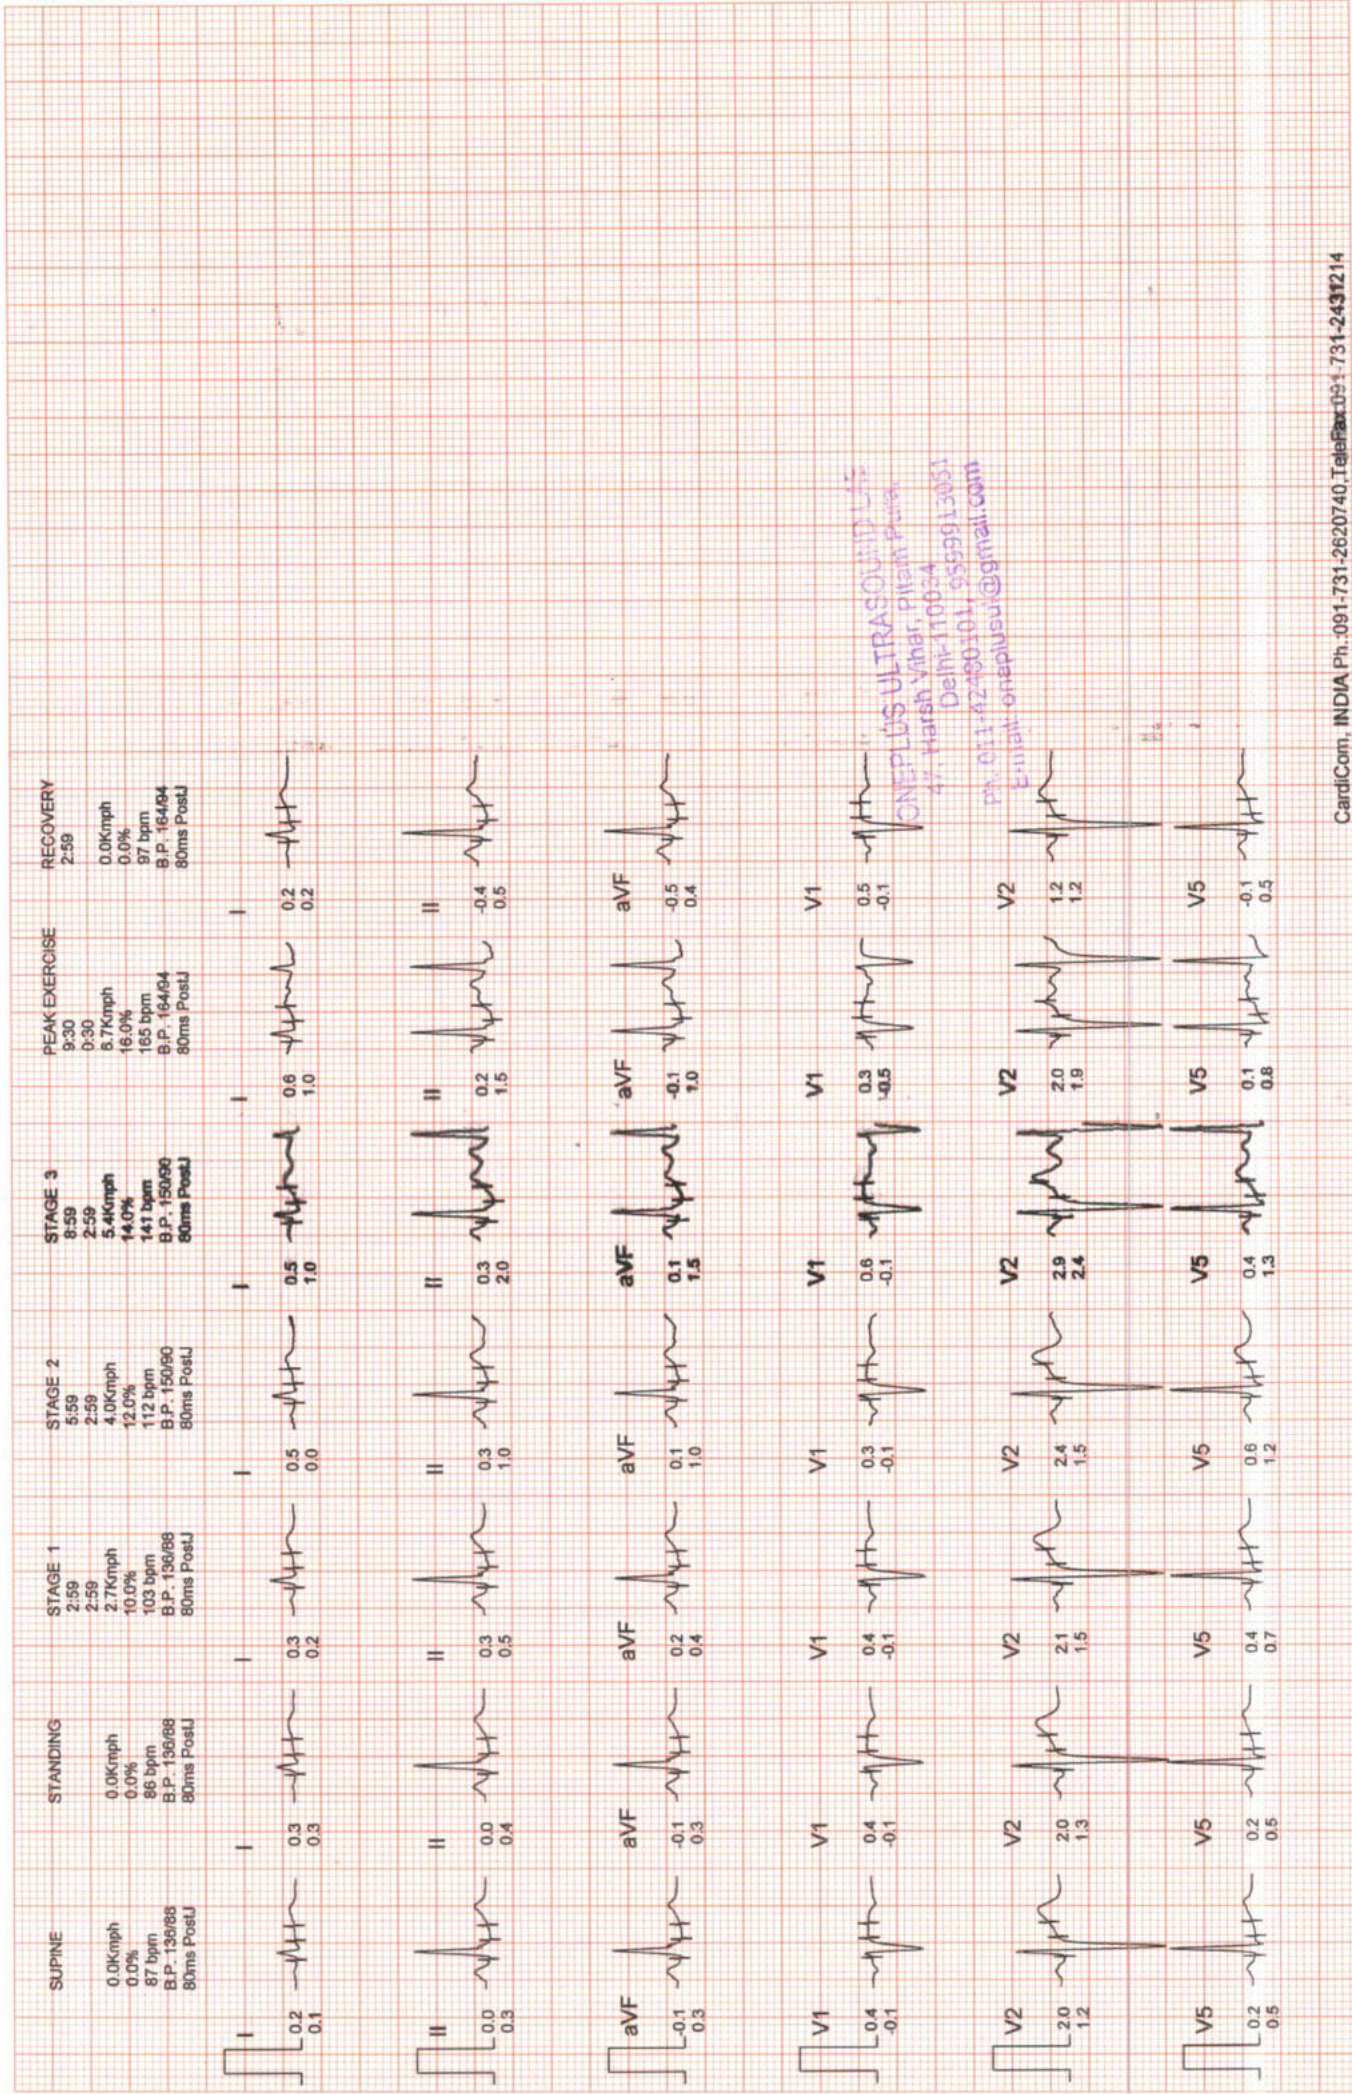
SUPINE
0.0Kmph
0.0%
87 bpm
B.P. 136/88
80ms PostJ

STANDING
0.0Kmph
0.0%
86 bpm
B.P. 136/88
80ms PostJ

STAGE 1
2:59
2:59
2.7Kmph
10.0%
103 bpm
B.P. 136/88
80ms PostJ

STAGE 2
5:59
2:59
4.0Kmph
12.0%
112 bpm
B.P. 150/90
80ms PostJ

STAGE 3
8:59
2:59
5.4Kmph
14.0%
141 bpm
B.P. 150/90
80ms PostJ

PEAK EXERCISE
9:30
0:30
6.7Kmph
16.0%
165 bpm
B.P. 164/94
80ms PostJ

RECOVERY
2:59
0.0Kmph
0.0%
97 bpm
B.P. 164/94
80ms PostJ

I 0.2 0.1
I 0.3 0.3
I 0.3 0.2
I 0.5 0.0
I 0.5 1.0
I 0.6 1.0
I 0.2 0.2

II 0.0 0.3
II 0.0 0.4
II 0.3 0.5
II 0.3 1.0
II 0.3 2.0
II 0.2 1.5
II -0.4 0.5

aVF -0.1 0.3
aVF -0.1 0.3
aVF 0.2 0.4
aVF 0.1 1.0
aVF 0.1 1.5
aVF -0.1 1.0
aVF -0.5 0.4

V1 0.4 -0.1
V1 0.4 -0.1
V1 0.4 -0.1
V1 0.3 -0.1
V1 0.6 -0.1
V1 0.3 -0.5
V1 0.5 -0.1

V2 2.0 1.2
V2 2.0 1.3
V2 2.1 1.5
V2 2.4 1.5
V2 2.9 2.4
V2 2.0 1.9
V2 1.2 1.2

V5 0.2 0.5
V5 0.2 0.5
V5 0.4 0.7
V5 0.6 1.2
V5 0.4 1.3
V5 0.1 0.8
V5 -0.1 0.5

ONEPLUS ULTRASOUND LAB
47, Harsh Vihar, Pitam Pura
Delhi-110034
Ph. 011-42480101, 9599913051
Email: oneplusul@gmail.com

CardiCom, INDIA Ph.:091-731-2620740,TeleFax:091-731-2431214